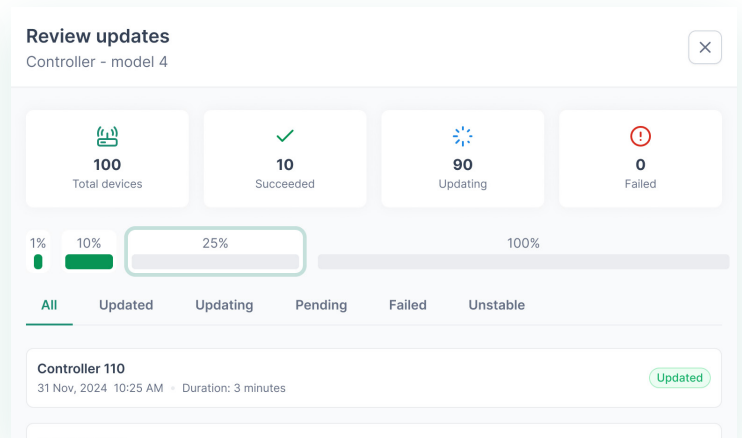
Review updates
Controller - model 4

100
Total devices

10
Succeeded

90
Updating

0
Failed

1%

10%

25%

100%

All Updated Updating Pending Failed Unstable

Controller 110
31 Nov, 2024 10:25 AM • Duration: 3 minutes
Updated